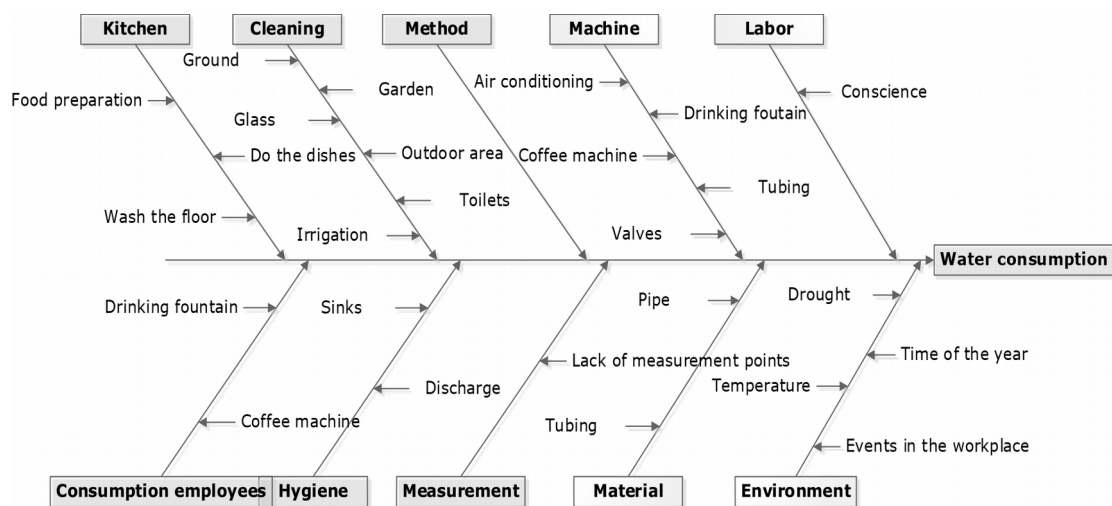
Kitchen
Cleaning
Method
Machine
Labor

Ground
Garden
Food preparation
Glass
Do the dishes
Outdoor area
Toilets
Wash the floor
Irrigation
Air conditioning
Drinking foutain
Coffee machine
Tubing
Valves
Conscience

Water consumption

Drinking fountain
Sinks
Discharge
Coffee machine
Lack of measurement points
Pipe
Tubing
Drought
Time of the year
Temperature
Events in the workplace

Consumption employees
Hygiene
Measurement
Material
Environment